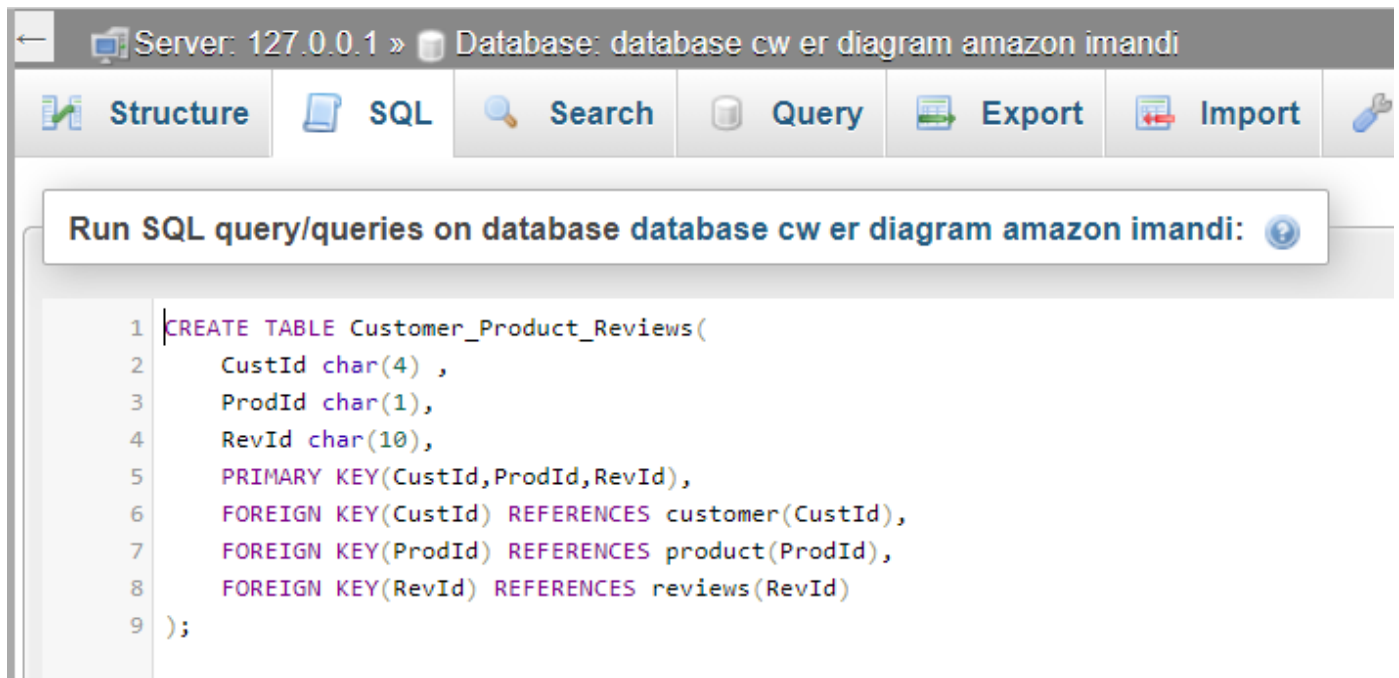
Server: 127.0.0.1 » Database: database cw er diagram amazon imandi

Structure SQL Search Query Export Import

Run SQL query/queries on database database cw er diagram amazon imandi:

1 CREATE TABLE Customer_Product_Reviews(
2 CustId char(4) ,
3 ProdId char(1),
4 RevId char(10),
5 PRIMARY KEY(CustId,ProdId,RevId),
6 FOREIGN KEY(CustId) REFERENCES customer(CustId),
7 FOREIGN KEY(ProdId) REFERENCES product(ProdId),
8 FOREIGN KEY(RevId) REFERENCES reviews(RevId)
9 );